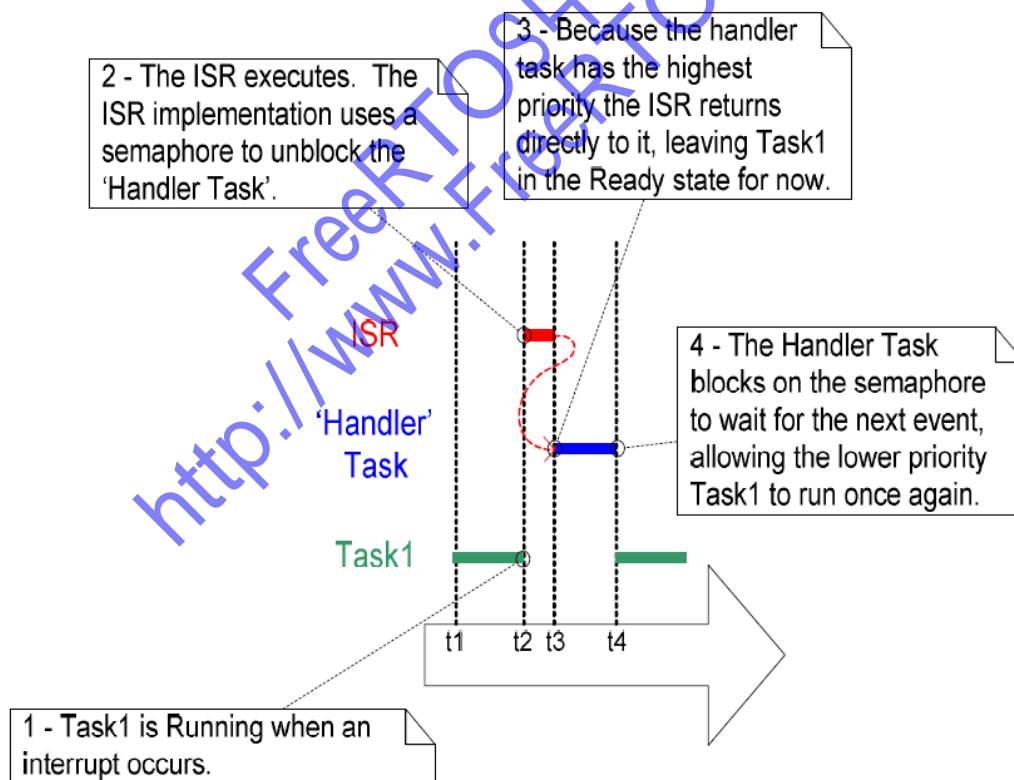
2 - The ISR executes. The ISR implementation uses a semaphore to unblock the 'Handler Task'.

3 - Because the handler task has the highest priority the ISR returns directly to it, leaving Task1 in the Ready state for now.

FreeRTOS
http://www.FreeRTOS

ISR

4 - The Handler Task blocks on the semaphore to wait for the next event, allowing the lower priority Task1 to run once again.

'Handler' Task

Task1

t1 t2 t3 t4

1 - Task1 is Running when an interrupt occurs.